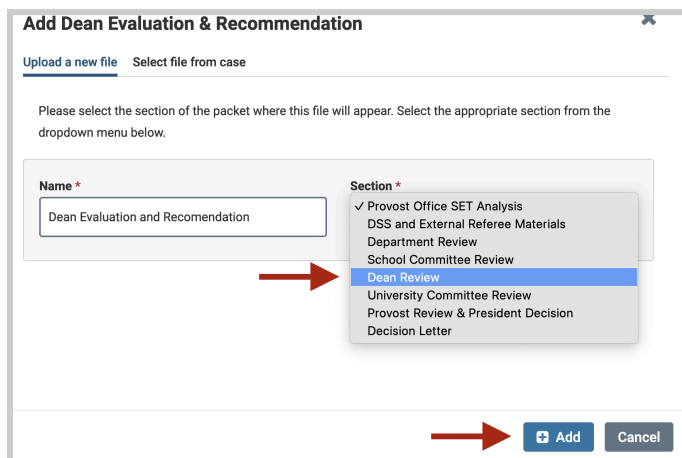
Add Dean Evaluation & Recommendation

Upload a new file Select file from case

Please select the section of the packet where this file will appear. Select the appropriate section from the dropdown menu below.

Name *

Dean Evaluation and Recomendation

Section *

✓ Provost Office SET Analysis
DSS and External Referee Materials
Department Review
School Committee Review
Dean Review
University Committee Review
Provost Review & President Decision
Decision Letter

Add

Cancel